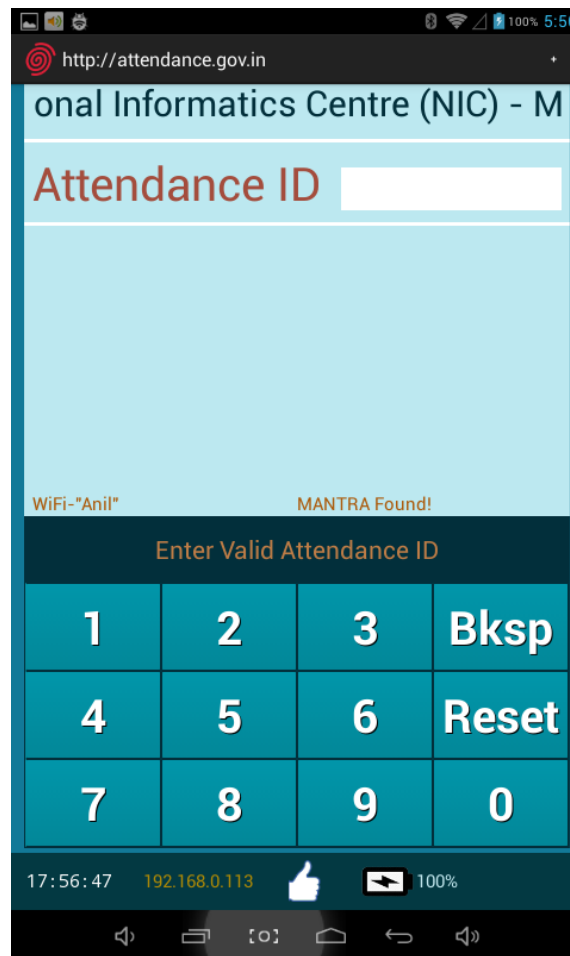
100% 5:5

http://attendance.gov.in

onal Informatics Centre (NIC) - M

Attendance ID

WiFi-"Anil"

MANTRA Found!

Enter Valid Attendance ID

| 1 | 2 | 3 | Bksp |
|---|---|---|---|
| 4 | 5 | 6 | Reset |
| 7 | 8 | 9 | 0 |

17:56:47 192.168.0.113 100%